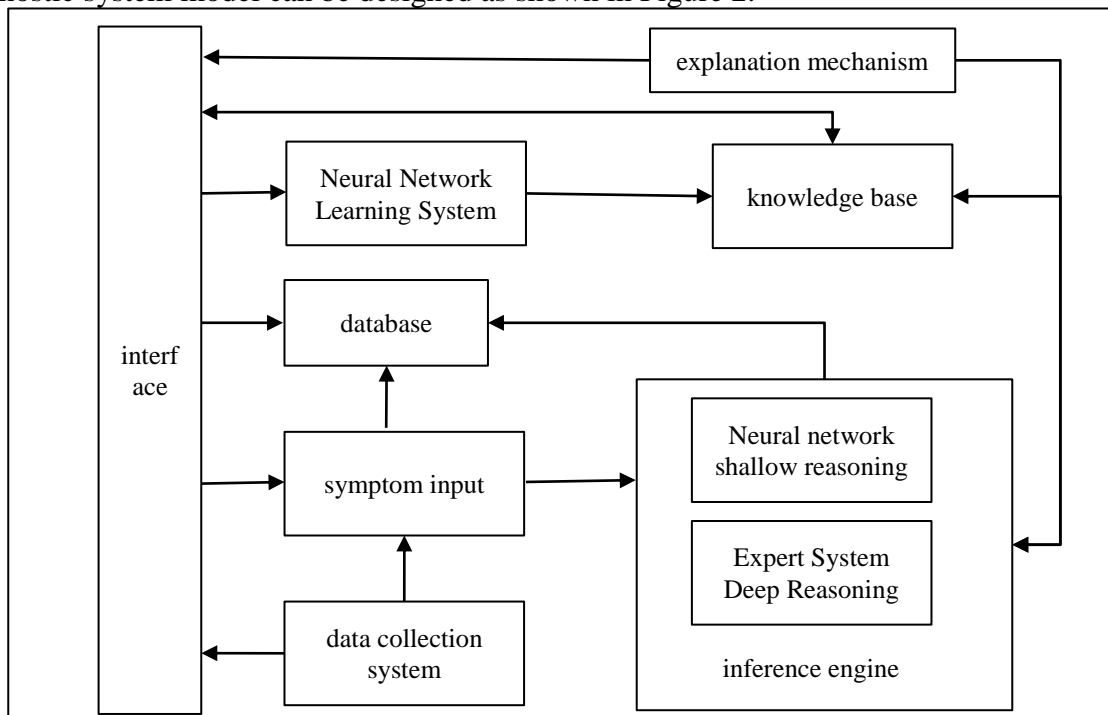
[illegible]nostic system model can be designed as shown in Figure 2.

explanation mechanism

Neural Network Learning System

knowledge base

database

interf ace

symptom input

Neural network shallow reasoning

Expert System Deep Reasoning

data collection system

inference engine